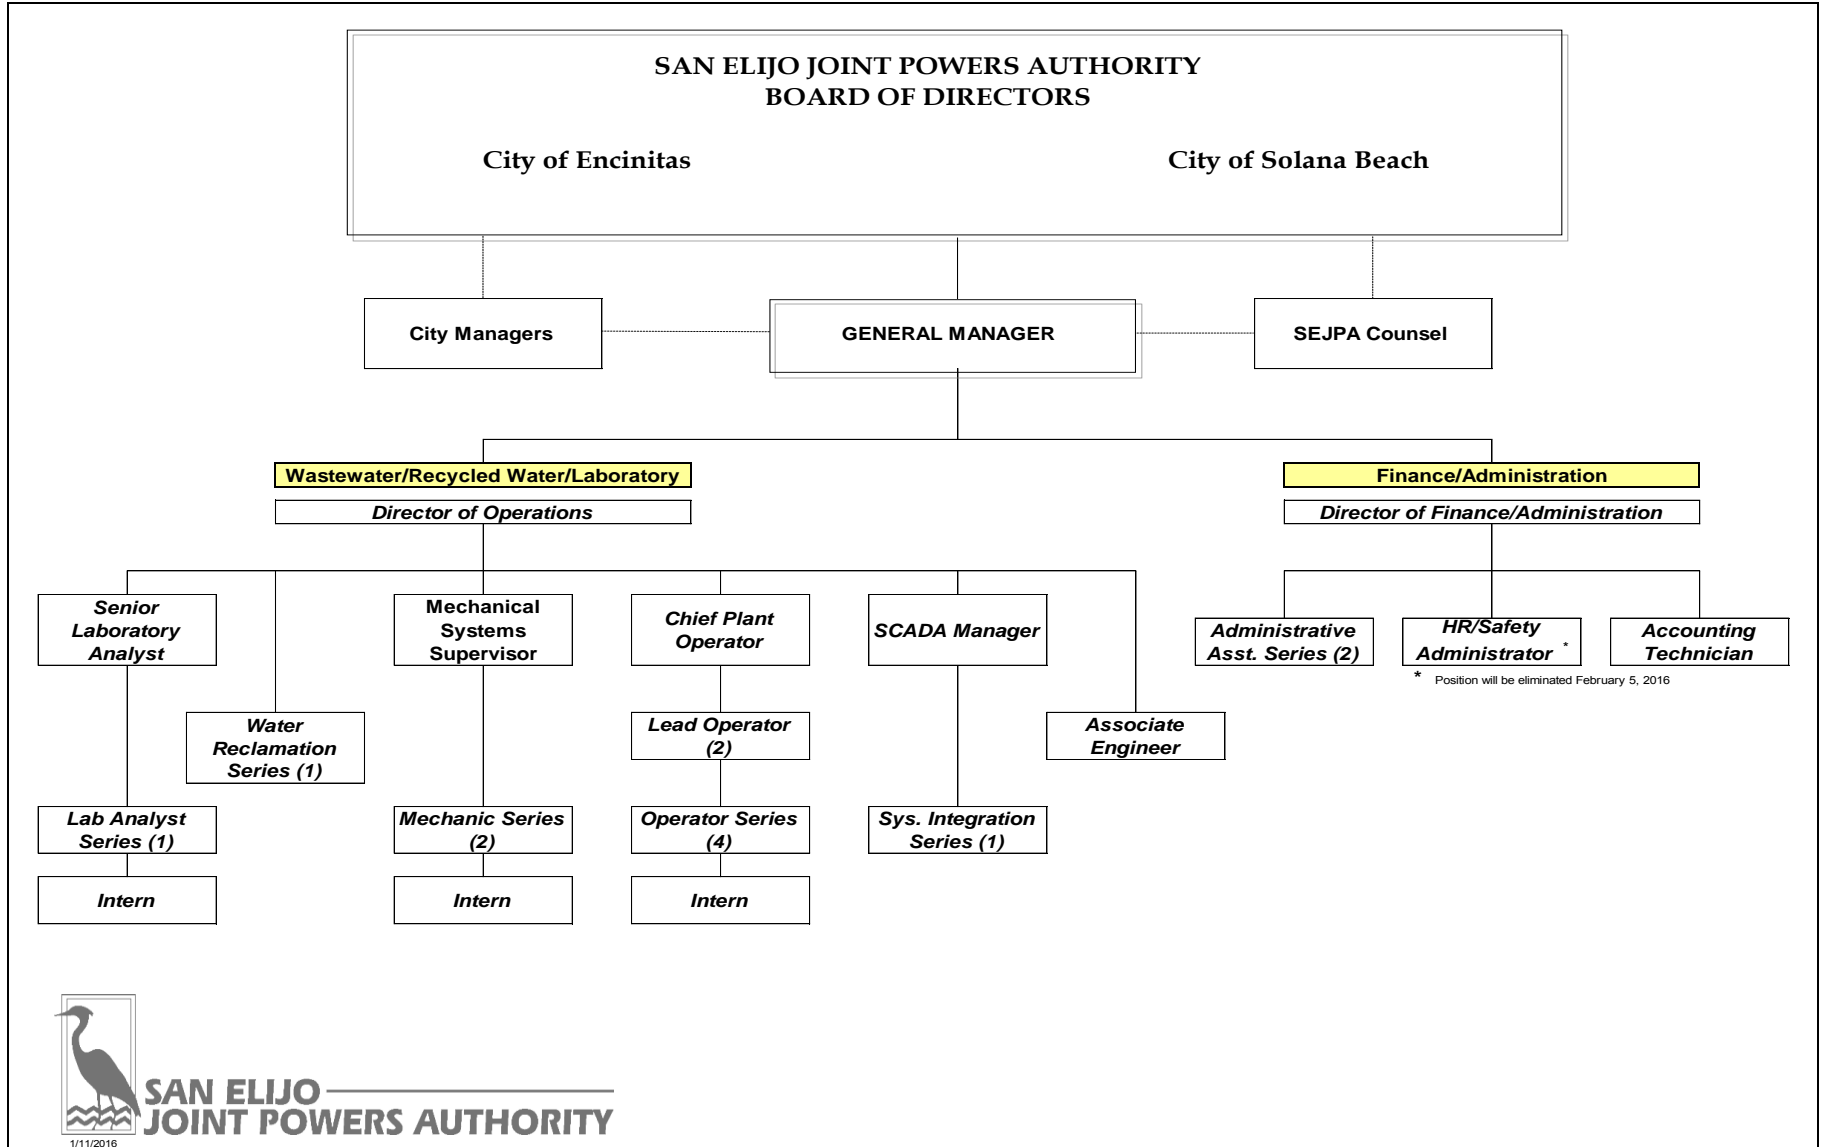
SAN ELIJO JOINT POWERS AUTHORITY
BOARD OF DIRECTORS

City of Encinitas

City of Solana Beach

City Managers

GENERAL MANAGER

SEJPA Counsel

Wastewater/Recycled Water/Laboratory

Director of Operations

Finance/Administration

Director of Finance/Administration

Senior Laboratory Analyst

Water Reclamation Series (1)

Lab Analyst Series (1)

Intern

Mechanical Systems Supervisor

Mechanic Series (2)

Intern

Chief Plant Operator

Lead Operator (2)

Operator Series (4)

Intern

SCADA Manager

Sys. Integration Series (1)

Associate Engineer

Administrative Asst. Series (2)

HR/Safety Administrator *

Accounting Technician

* Position will be eliminated February 5, 2016

SAN ELIJO
JOINT POWERS AUTHORITY

1/11/2016